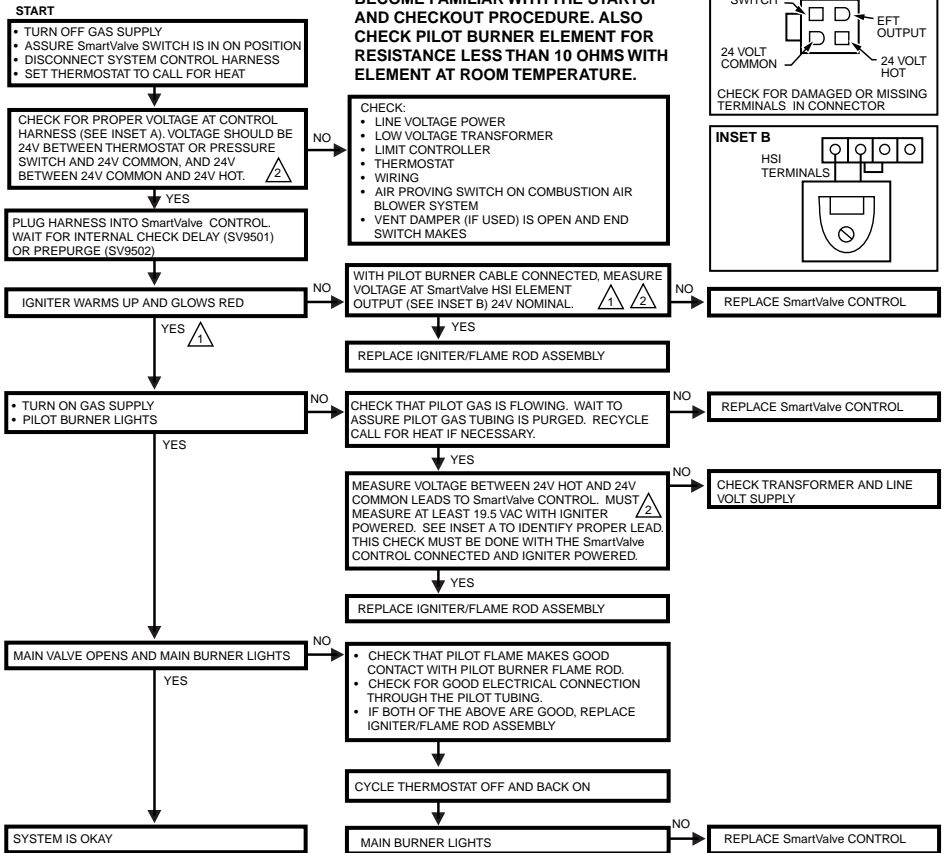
START
• TURN OFF GAS SUPPLY
• ASSURE SmartValve SWITCH IS IN ON POSITION
• DISCONNECT SYSTEM CONTROL HARNESS
• SET THERMOSTAT TO CALL FOR HEAT

BECOME FAMILIAR WITH THE STARTUP AND CHECKOUT PROCEDURE. ALSO CHECK PILOT BURNER ELEMENT FOR RESISTANCE LESS THAN 10 OHMS WITH ELEMENT AT ROOM TEMPERATURE.

SWITCH
EFT OUTPUT
24 VOLT COMMON
24 VOLT HOT
CHECK FOR DAMAGED OR MISSING TERMINALS IN CONNECTOR

INSET B
HSI TERMINALS

CHECK FOR PROPER VOLTAGE AT CONTROL HARNESS (SEE INSET A). VOLTAGE SHOULD BE 24V BETWEEN THERMOSTAT OR PRESSURE SWITCH AND 24V COMMON, AND 24V BETWEEN 24V COMMON AND 24V HOT. 2

NO

CHECK:
• LINE VOLTAGE POWER
• LOW VOLTAGE TRANSFORMER
• LIMIT CONTROLLER
• THERMOSTAT
• WIRING
• AIR PROVING SWITCH ON COMBUSTION AIR BLOWER SYSTEM
• VENT DAMPER (IF USED) IS OPEN AND END SWITCH MAKES

YES

PLUG HARNESS INTO SmartValve CONTROL. WAIT FOR INTERNAL CHECK DELAY (SV9501) OR PREPURGE (SV9502)

IGNITER WARMS UP AND GLOWS RED

NO

WITH PILOT BURNER CABLE CONNECTED, MEASURE VOLTAGE AT SmartValve HSI ELEMENT OUTPUT (SEE INSET B) 24V NOMINAL. 1 2

NO

REPLACE SmartValve CONTROL

YES

REPLACE IGNITER/FLAME ROD ASSEMBLY

YES 1

• TURN ON GAS SUPPLY
• PILOT BURNER LIGHTS

NO

CHECK THAT PILOT GAS IS FLOWING. WAIT TO ASSURE PILOT GAS TUBING IS PURGED. RECYCLE CALL FOR HEAT IF NECESSARY.

NO

REPLACE SmartValve CONTROL

YES

YES

MEASURE VOLTAGE BETWEEN 24V HOT AND 24V COMMON LEADS TO SmartValve CONTROL. MUST MEASURE AT LEAST 19.5 VAC WITH IGNITER POWERED. SEE INSET A TO IDENTIFY PROPER LEAD. THIS CHECK MUST BE DONE WITH THE SmartValve CONTROL CONNECTED AND IGNITER POWERED. 2

NO

CHECK TRANSFORMER AND LINE VOLT SUPPLY

YES

REPLACE IGNITER/FLAME ROD ASSEMBLY

MAIN VALVE OPENS AND MAIN BURNER LIGHTS

NO

• CHECK THAT PILOT FLAME MAKES GOOD CONTACT WITH PILOT BURNER FLAME ROD.
• CHECK FOR GOOD ELECTRICAL CONNECTION THROUGH THE PILOT TUBING.
• IF BOTH OF THE ABOVE ARE GOOD, REPLACE IGNITER/FLAME ROD ASSEMBLY

YES

CYCLE THERMOSTAT OFF AND BACK ON

SYSTEM IS OKAY

MAIN BURNER LIGHTS

NO

REPLACE SmartValve CONTROL